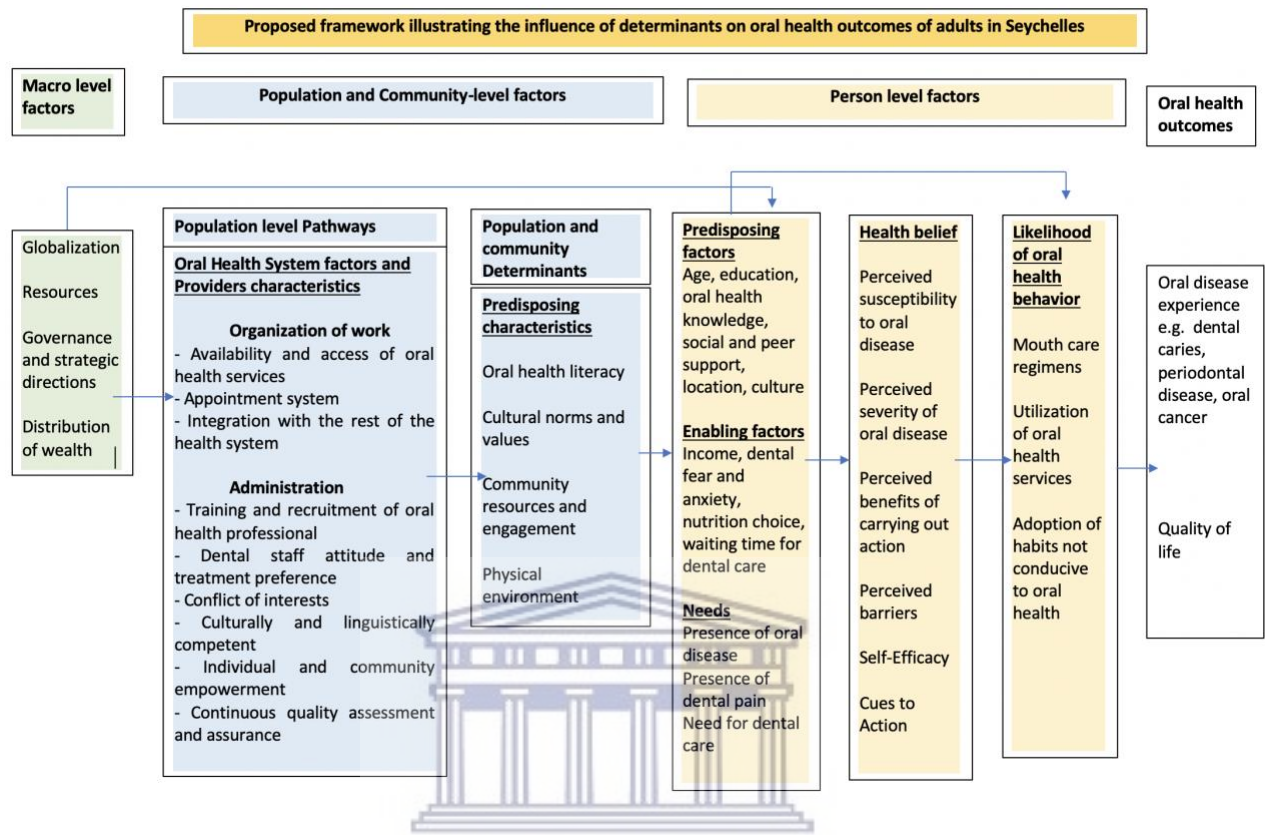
Proposed framework illustrating the influence of determinants on oral health outcomes of adults in Seychelles

Macro level factors

Population and Community-level factors

Person level factors

Oral health outcomes

Globalization

Resources

Governance and strategic directions

Distribution of wealth

Population level Pathways

Oral Health System factors and Providers characteristics

Organization of work
- Availability and access of oral health services
- Appointment system
- Integration with the rest of the health system

Administration
- Training and recruitment of oral health professional
- Dental staff attitude and treatment preference
- Conflict of interests
- Culturally and linguistically competent
- Individual and community empowerment
- Continuous quality assessment and assurance

Population and community Determinants

Predisposing characteristics

Oral health literacy

Cultural norms and values

Community resources and engagement

Physical environment

Predisposing factors
Age, education, oral health knowledge, social and peer support, location, culture

Enabling factors
Income, dental fear and anxiety, nutrition choice, waiting time for dental care

Needs
Presence of oral disease
Presence of dental pain
Need for dental care

Health belief

Perceived susceptibility to oral disease

Perceived severity of oral disease

Perceived benefits of carrying out action

Perceived barriers

Self-Efficacy

Cues to Action

Likelihood of oral health behavior

Mouth care regimens

Utilization of oral health services

Adoption of habits not conducive to oral health

Oral disease experience e.g. dental caries, periodontal disease, oral cancer

Quality of life